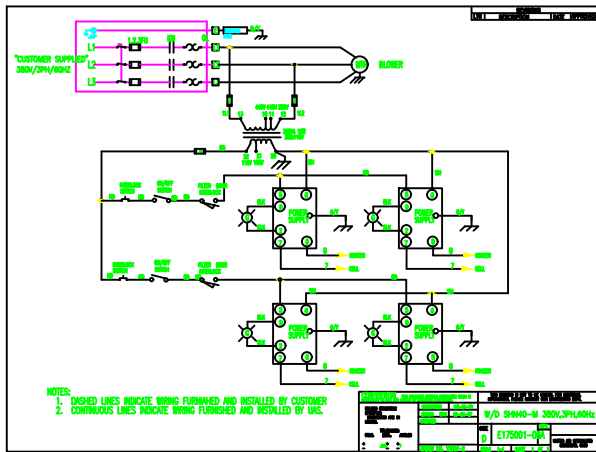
"CUSTOMER SUPPLIED"
380V/3PH/60HZ

L1
L2
L3

BLOWER

POWER SUPPLY
POWER SUPPLY
POWER SUPPLY
POWER SUPPLY

NOTES:
1. DASHED LINES INDICATE WIRING FURNISHED AND INSTALLED BY CUSTOMER
2. CONTINUOUS LINES INDICATE WIRING FURNISHED AND INSTALLED BY UAS.

W/D SHH40-W 380V,3PH,60Hz

E175001-06A

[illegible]